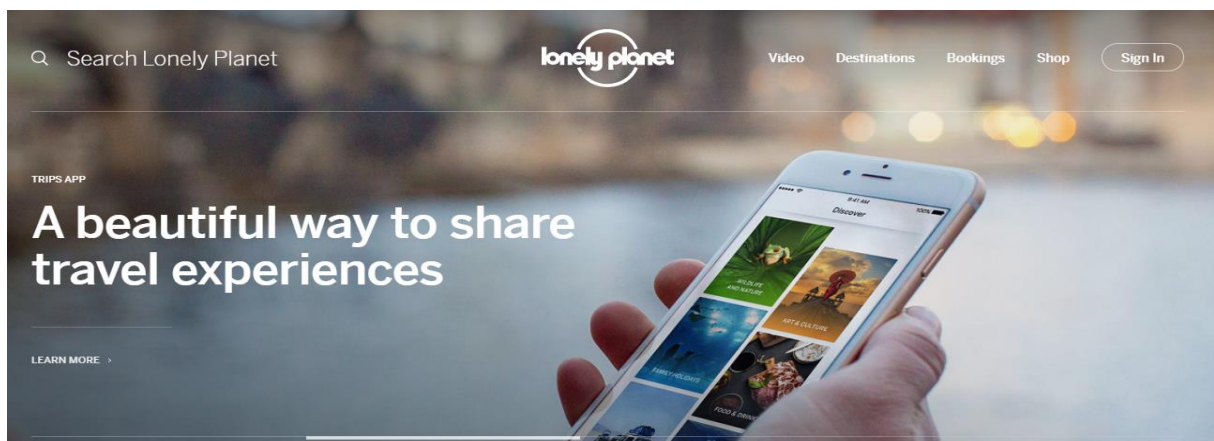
Search Lonely Planet

lonely planet

Video Destinations Bookings Shop Sign In

TRIPS APP

A beautiful way to share travel experiences

LEARN MORE ›

9:41 AM 100%

Discover

WILDLIFE AND NATURE

ART & CULTURE

FAMILY HOLIDAYS

FOOD & DRINK